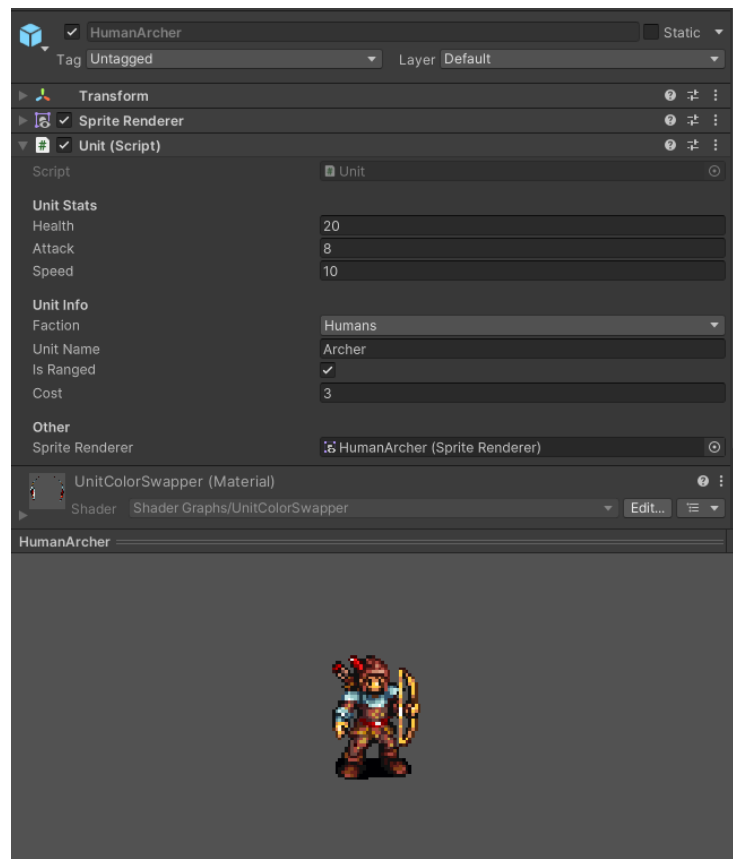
✓ HumanArcher Static ▾

Tag Untagged ▾ Layer Default ▾

Transform

✓ Sprite Renderer

✓ Unit (Script)

Script Unit

Unit Stats

Health 20

Attack 8

Speed 10

Unit Info

Faction Humans ▾

Unit Name Archer

Is Ranged ✓

Cost 3

Other

Sprite Renderer HumanArcher (Sprite Renderer)

UnitColorSwapper (Material)

Shader Shader Graphs/UnitColorSwapper ▾ Edit...

HumanArcher